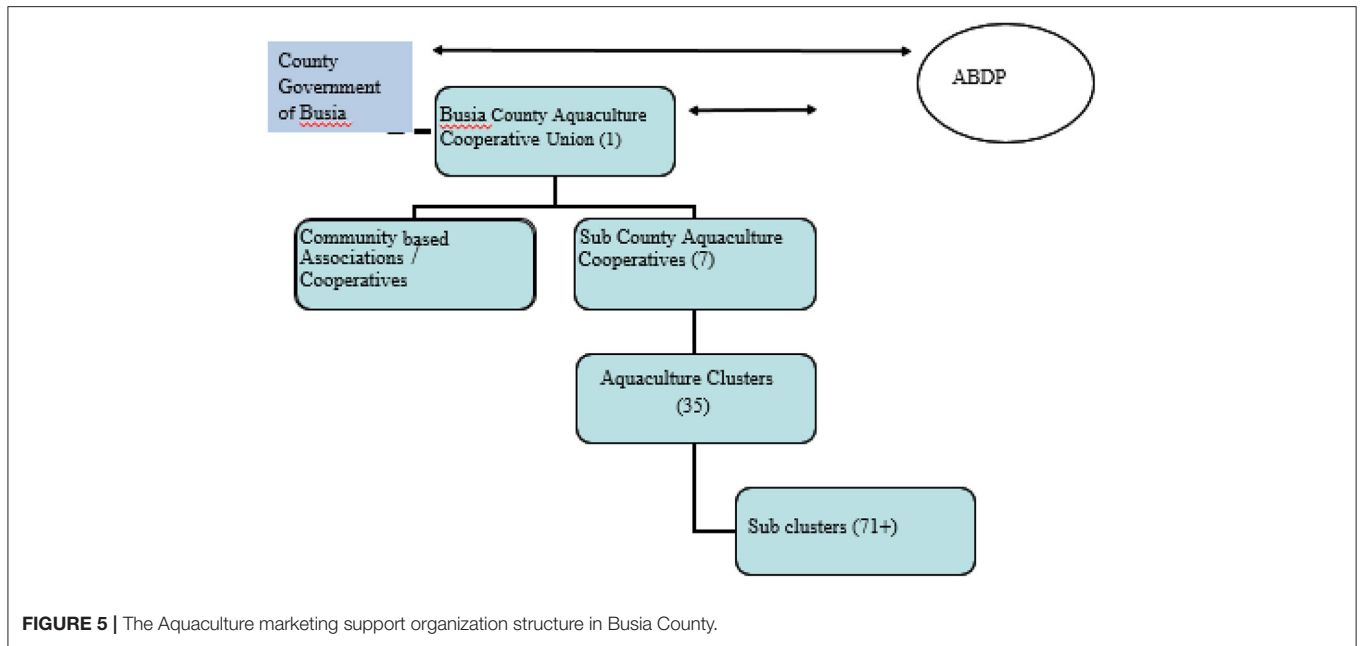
County Government of Busia

ABDP

Busia County Aquaculture Cooperative Union (1)

Community based Associations / Cooperatives

Sub County Aquaculture Cooperatives (7)

Aquaculture Clusters (35)

Sub clusters (71+)

FIGURE 5 | The Aquaculture marketing support organization structure in Busia County.